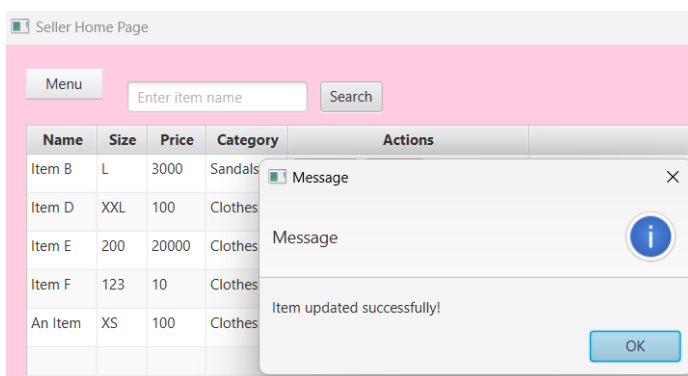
Seller Home Page

Menu

Enter item name

Search

| Name | Size | Price | Category | Actions |
|---|---|---|---|---|
| Item B | L | 3000 | Sandals | |
| Item D | XXL | 100 | Clothes | |
| Item E | 200 | 20000 | Clothes | |
| Item F | 123 | 10 | Clothes | |
| An Item | XS | 100 | Clothes | |

Message

×

Message

Item updated successfully!

OK